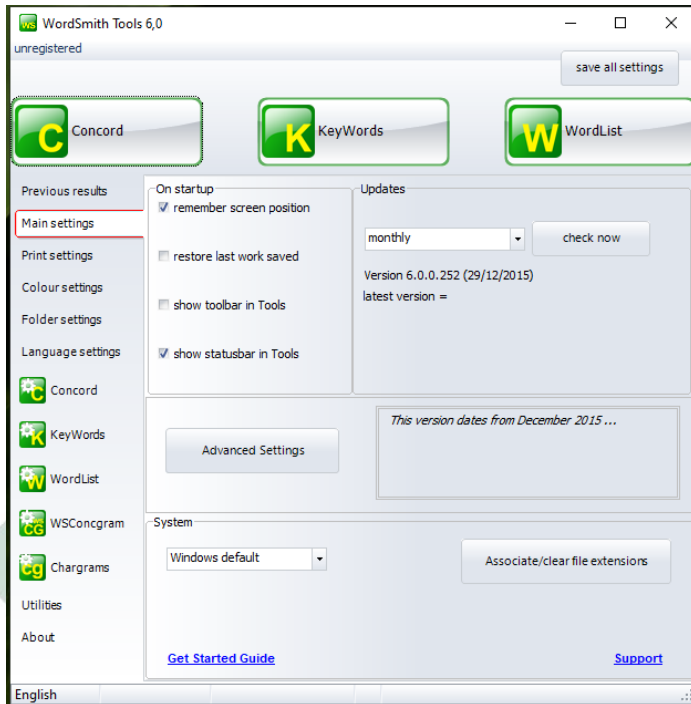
WS WordSmith Tools 6,0

unregistered

save all settings

C Concord

K KeyWords

W WordList

Previous results

Main settings

Print settings

Colour settings

Folder settings

Language settings

C Concord

K KeyWords

W WordList

CG WSConcgram

cg Chargrams

Utilities

About

On startup

☑ remember screen position

☐ restore last work saved

☐ show toolbar in Tools

☑ show statusbar in Tools

Updates

monthly

check now

Version 6.0.0.252 (29/12/2015)

latest version =

Advanced Settings

This version dates from December 2015 ...

System

Windows default

Associate/clear file extensions

Get Started Guide

Support

English